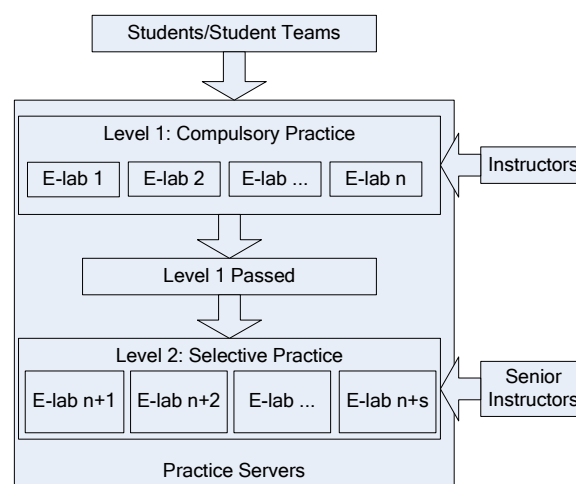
Students/Student Teams

Level 1: Compulsory Practice

E-lab 1

E-lab 2

E-lab ...

E-lab n

Instructors

Level 1 Passed

Level 2: Selective Practice

E-lab n+1

E-lab n+2

E-lab ...

E-lab n+s

Senior Instructors

Practice Servers